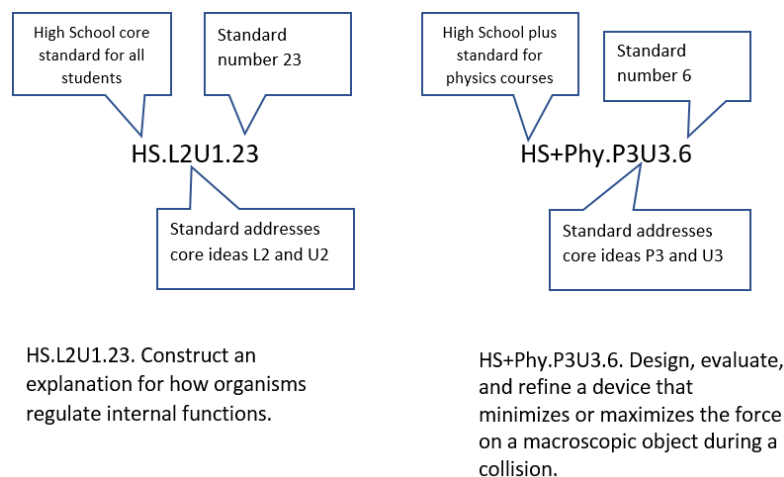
High School core standard for all students

Standard number 23

HS.L2U1.23

Standard addresses core ideas L2 and U2

High School plus standard for physics courses

Standard number 6

HS+Phy.P3U3.6

Standard addresses core ideas P3 and U3

HS.L2U1.23. Construct an explanation for how organisms regulate internal functions.

HS+Phy.P3U3.6. Design, evaluate, and refine a device that minimizes or maximizes the force on a macroscopic object during a collision.